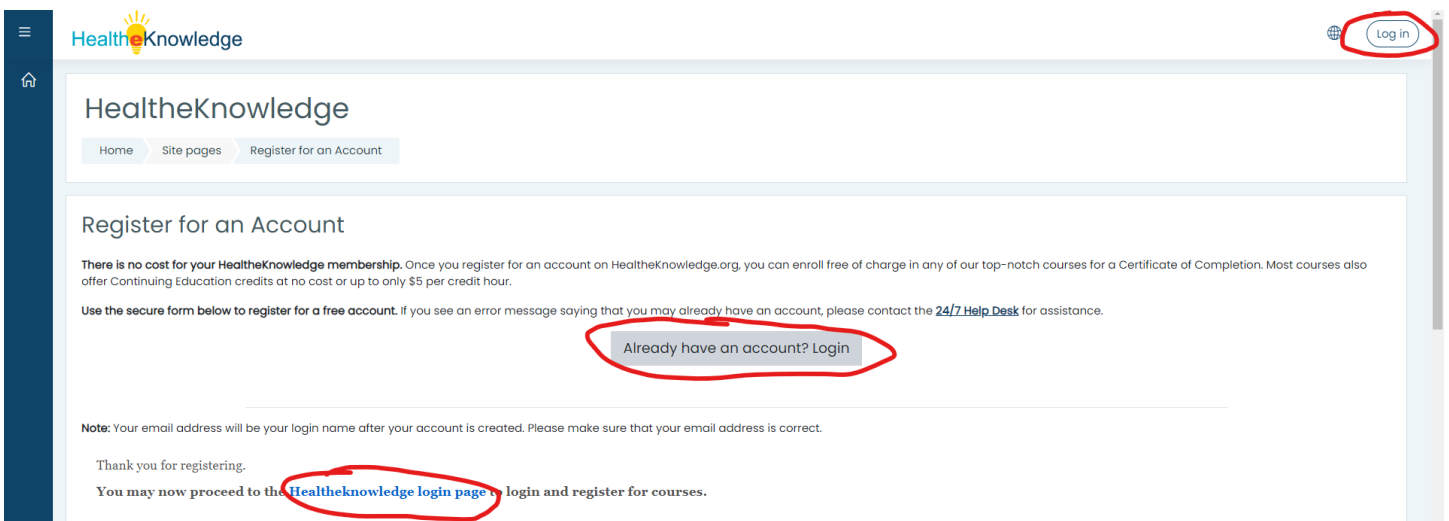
HealtheKnowledge

Log in

HealtheKnowledge

Home Site pages Register for an Account

Register for an Account

**There is no cost for your HealtheKnowledge membership.** Once you register for an account on HealtheKnowledge.org, you can enroll free of charge in any of our top-notch courses for a Certificate of Completion. Most courses also offer Continuing Education credits at no cost or up to only $5 per credit hour.

**Use the secure form below to register for a free account.** If you see an error message saying that you may already have an account, please contact the 24/7 Help Desk for assistance.

Already have an account? Login

**Note:** Your email address will be your login name after your account is created. Please make sure that your email address is correct.

Thank you for registering.

**You may now proceed to the Healtheknowledge login page to login and register for courses.**